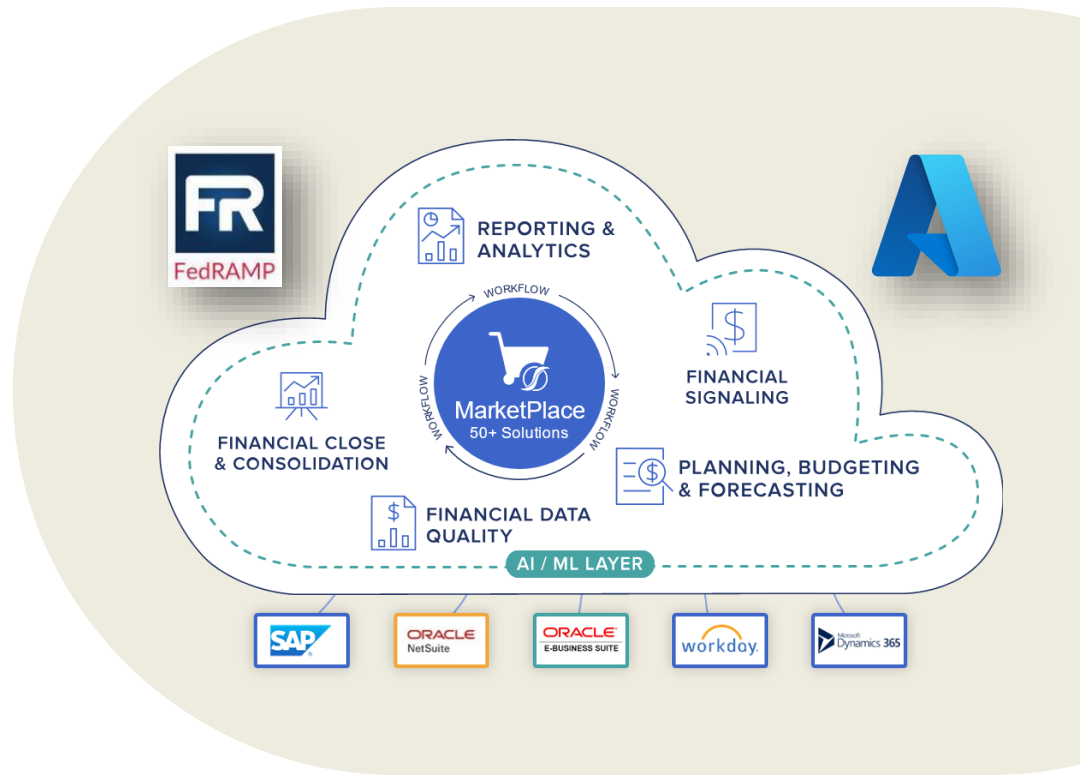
FR
FedRAMP

REPORTING & ANALYTICS

WORKFLOW

WORKFLOW

WORKFLOW

MarketPlace
50+ Solutions

FINANCIAL SIGNALING

FINANCIAL CLOSE & CONSOLIDATION

PLANNING, BUDGETING & FORECASTING

FINANCIAL DATA QUALITY

AI / ML LAYER

SAP

ORACLE
NetSuite

ORACLE
E-BUSINESS SUITE

workday.

Microsoft
Dynamics 365